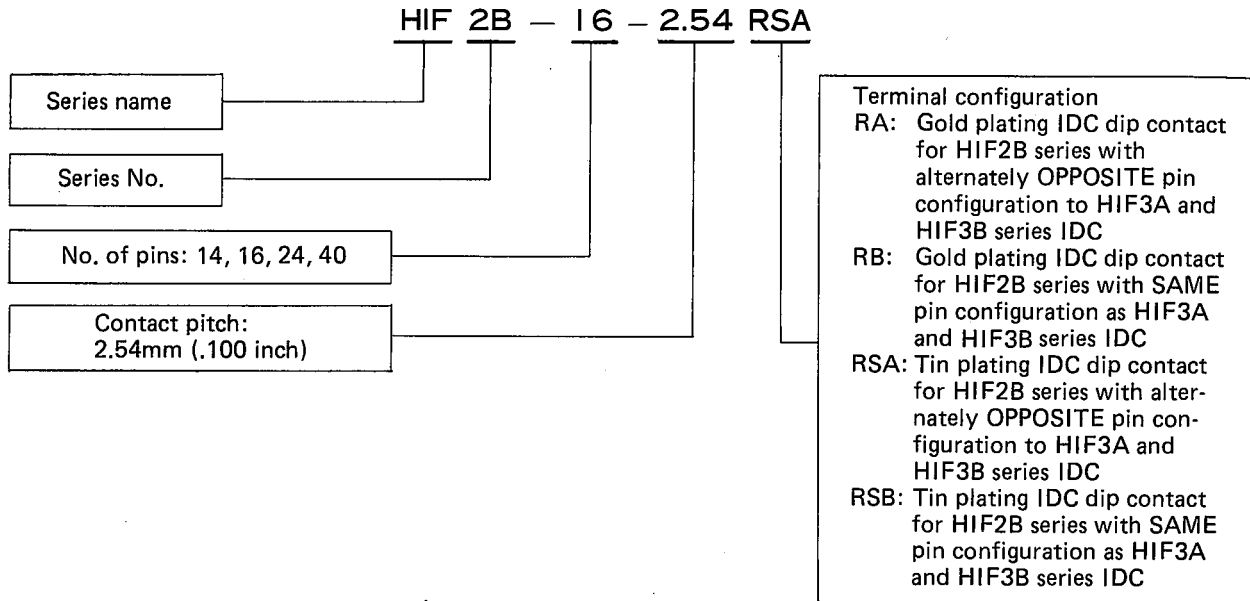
HIF 2B – 16 – 2.54 RSA

Series name

Series No.

No. of pins: 14, 16, 24, 40

Contact pitch: 2.54mm (.100 inch)

Terminal configuration
RA: Gold plating IDC dip contact for HIF2B series with alternately OPPOSITE pin configuration to HIF3A and HIF3B series IDC
RB: Gold plating IDC dip contact for HIF2B series with SAME pin configuration as HIF3A and HIF3B series IDC
RSA: Tin plating IDC dip contact for HIF2B series with alternately OPPOSITE pin configuration to HIF3A and HIF3B series IDC
RSB: Tin plating IDC dip contact for HIF2B series with SAME pin configuration as HIF3A and HIF3B series IDC